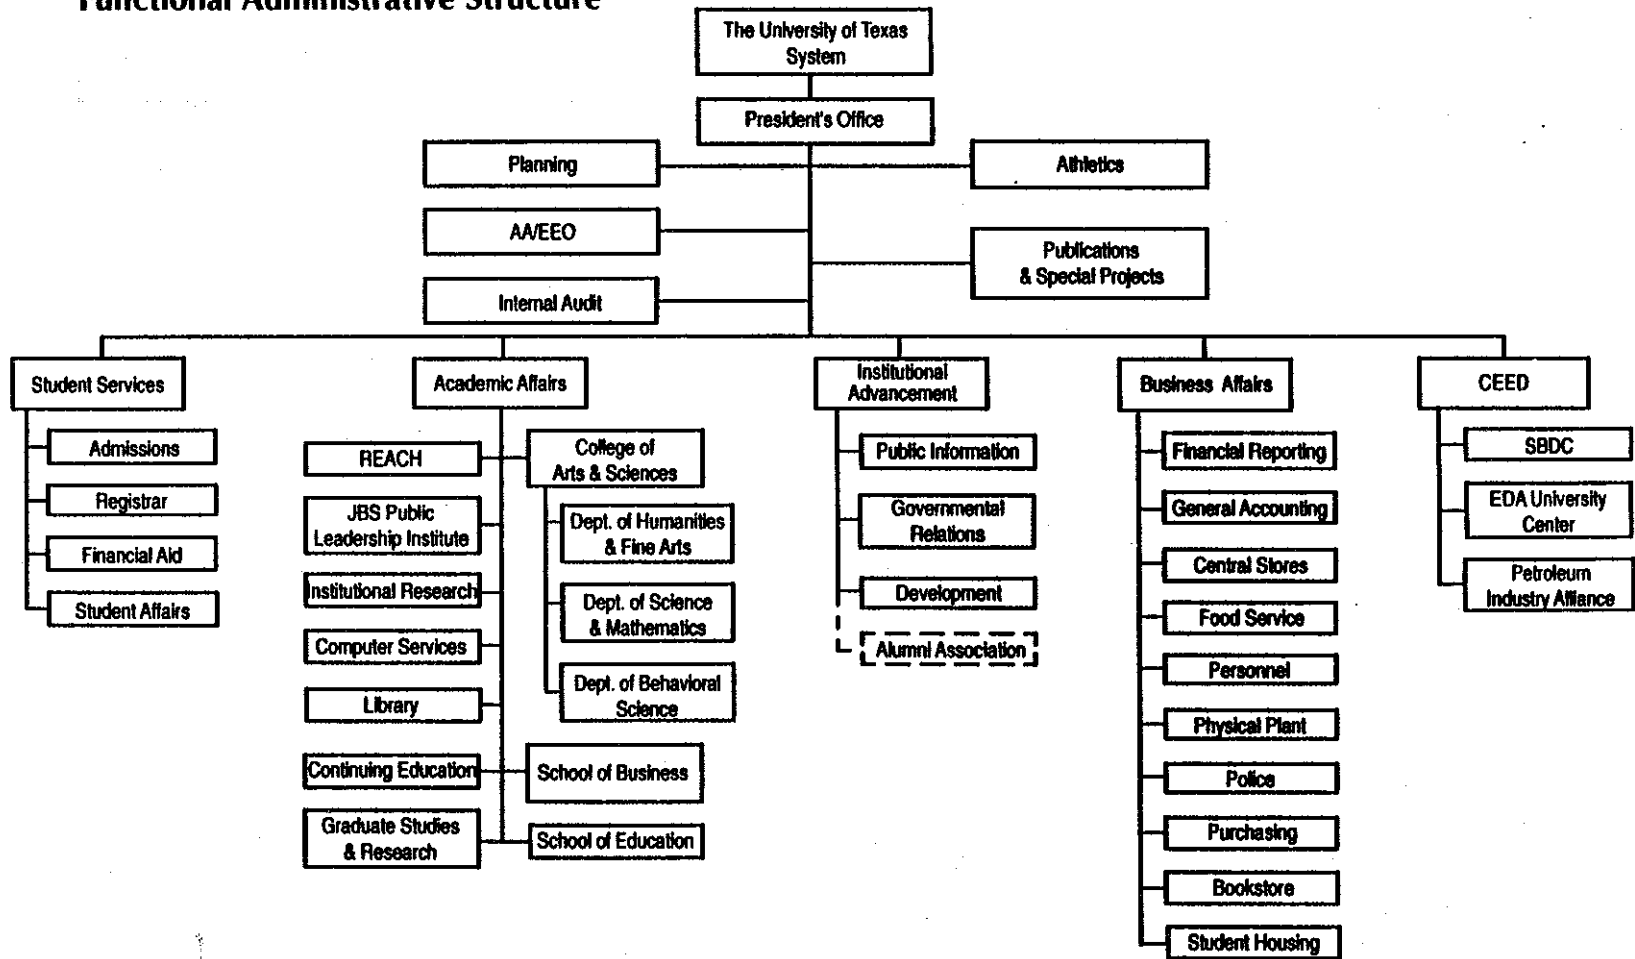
Functional Administrative Structure

The University of Texas System

President's Office

Planning

Athletics

AA/EEO

Publications & Special Projects

Internal Audit

Student Services

Admissions

Registrar

Financial Aid

Student Affairs

Academic Affairs

REACH

JBS Public Leadership Institute

Institutional Research

Computer Services

Library

Continuing Education

Graduate Studies & Research

College of Arts & Sciences

Dept. of Humanities & Fine Arts

Dept. of Science & Mathematics

Dept. of Behavioral Science

School of Business

School of Education

Institutional Advancement

Public Information

Governmental Relations

Development

Alumni Association

Business Affairs

Financial Reporting

General Accounting

Central Stores

Food Service

Personnel

Physical Plant

Police

Purchasing

Bookstore

Student Housing

CEED

SBDC

EDA University Center

Petroleum Industry Alliance